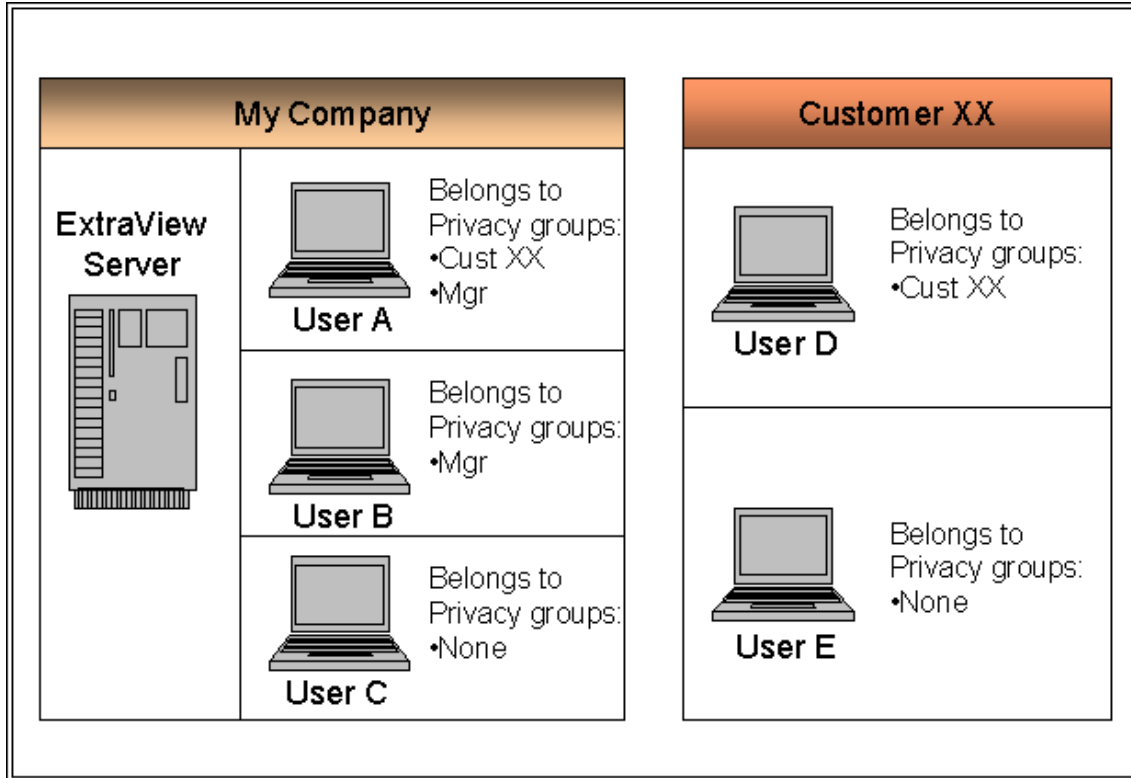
My Company

ExtraView Server

User A
Belongs to Privacy groups:
•Cust XX
•Mgr

User B
Belongs to Privacy groups:
•Mgr

User C
Belongs to Privacy groups:
•None

Customer XX

User D
Belongs to Privacy groups:
•Cust XX

User E
Belongs to Privacy groups:
•None